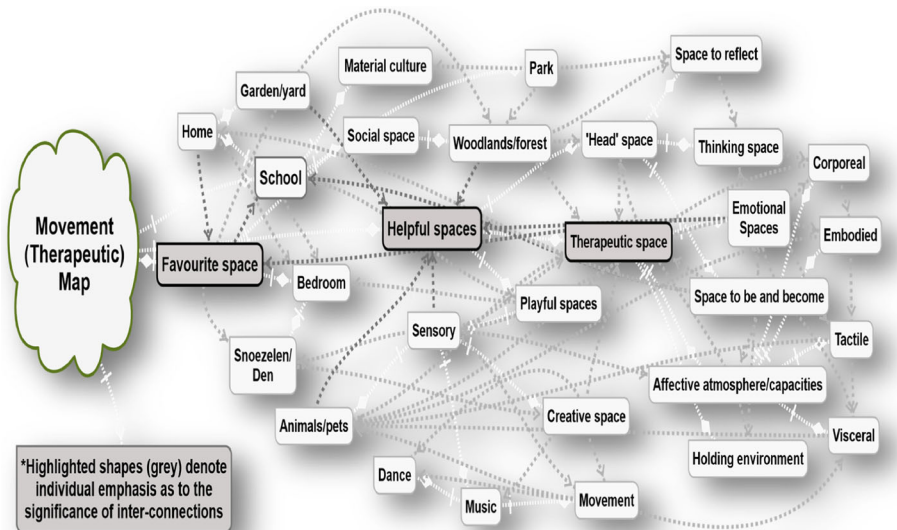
Movement (Therapeutic) Map

Garden/yard

Material culture

Park

Space to reflect

Home

Social space

Woodlands/forest

'Head' space

Thinking space

Corporeal

School

Helpful spaces

Emotional Spaces

Embodied

Favourite space

Therapeutic space

Bedroom

Playful spaces

Space to be and become

Sensory

Tactile

Snoezelen/ Den

Affective atmosphere/capacities

Animals/pets

Creative space

Visceral

Holding environment

Dance

Music

Movement

*Highlighted shapes (grey) denote individual emphasis as to the significance of inter-connections